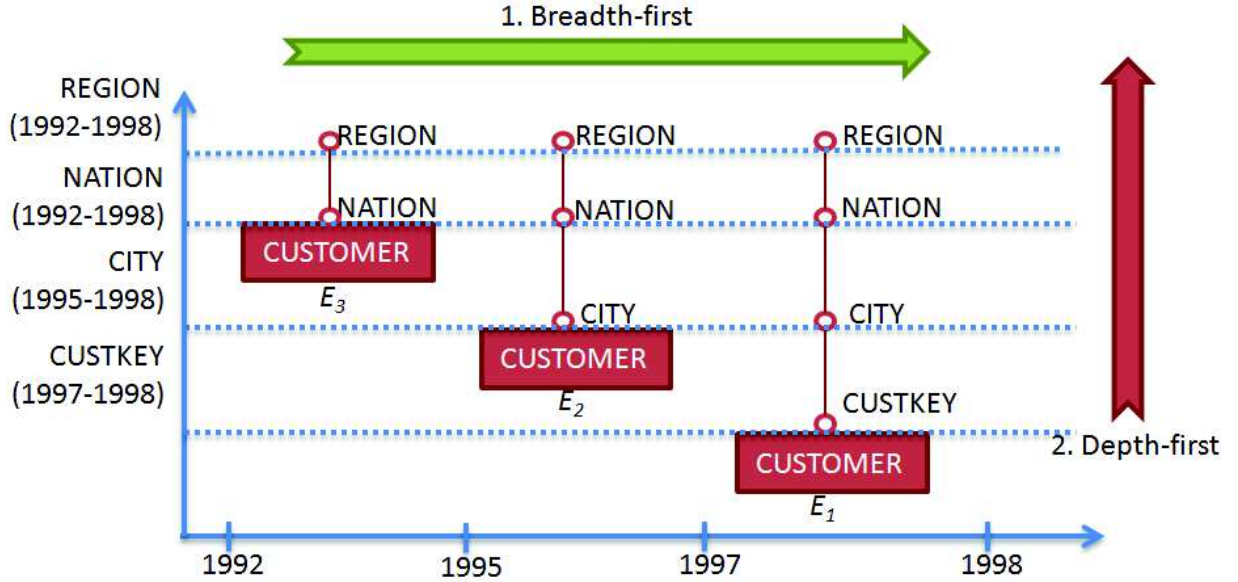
1. Breadth-first

REGION (1992-1998)

NATION (1992-1998)

CITY (1995-1998)

CUSTKEY (1997-1998)

REGION
NATION
CUSTOMER
$E_3$

REGION
NATION
CITY
CUSTOMER
$E_2$

REGION
NATION
CITY
CUSTKEY
CUSTOMER
$E_1$

2. Depth-first

1992
1995
1997
1998